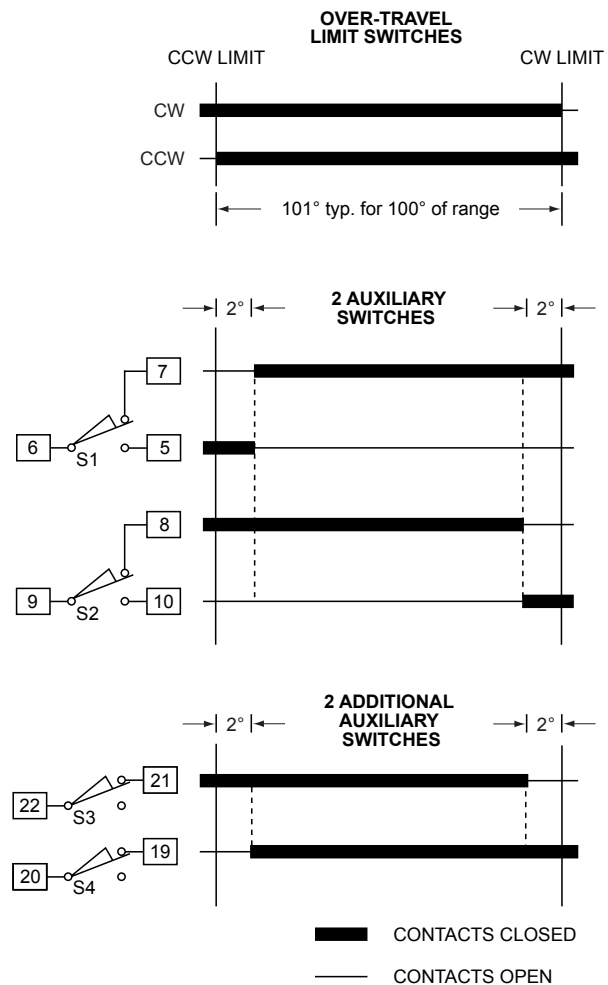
OVER-TRAVEL LIMIT SWITCHES

CCW LIMIT

CW LIMIT

CW

CCW

101° typ. for 100° of range

2°

2 AUXILIARY SWITCHES

2°

7

6

S1

5

8

9

S2

10

2°

2 ADDITIONAL AUXILIARY SWITCHES

2°

21

22

S3

19

20

S4

CONTACTS CLOSED

CONTACTS OPEN